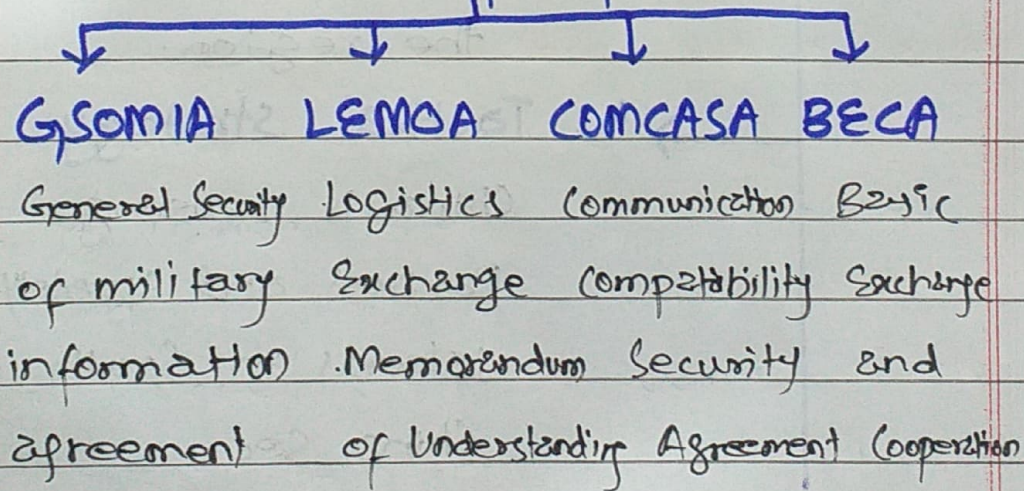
GSOMIA LEMOA COMCASA BECA

General Security of military information agreement

Logistics Exchange Memorandum of Understanding

Communication compatibility Security Agreement

Basic Exchange and Cooperation